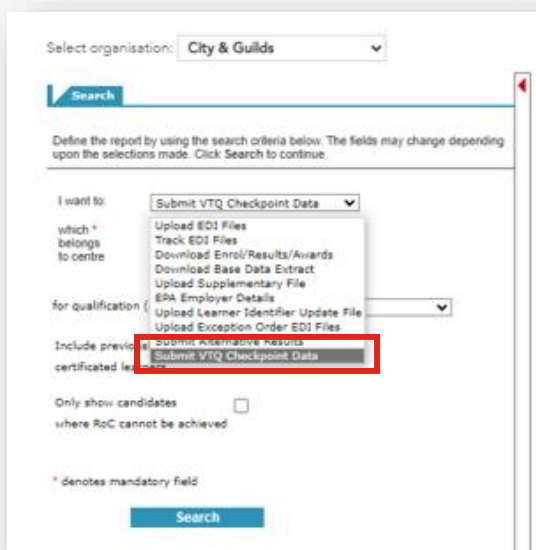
Select organisation: City & Guilds

Search

Define the report by using the search criteria below. The fields may change depending upon the selections made. Click Search to continue.

I want to: Submit VTQ Checkpoint Data

which * belongs to centre

Upload EDI Files
Track EDI Files
Download Enrol/Results/Awards
Download Base Data Extract
Upload Supplementary File
EPA Employer Details
Upload Learner Identifier Update File
Upload Exception Order EDI Files
Submit Alternative Results
Submit VTQ Checkpoint Data

for qualification ([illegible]

Include previo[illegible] certificated lea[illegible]

Only show candidates where RoC cannot be achieved

* denotes mandatory field

Search